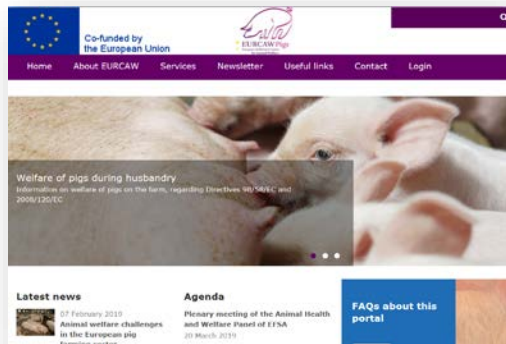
Co-funded by the European Union

EURCAW Pigs

Home About EURCAW Services Newsletter Useful links Contact Login

Welfare of pigs during husbandry

Information on welfare of pigs on the farm, regarding Directives 98/58/EC and 2008/120/EC

Latest news

07 February 2019
Animal welfare challenges in the European pig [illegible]

Agenda

Plenary meeting of the Animal Health and Welfare Panel of EFSA
20 March 2019

FAQs about this portal